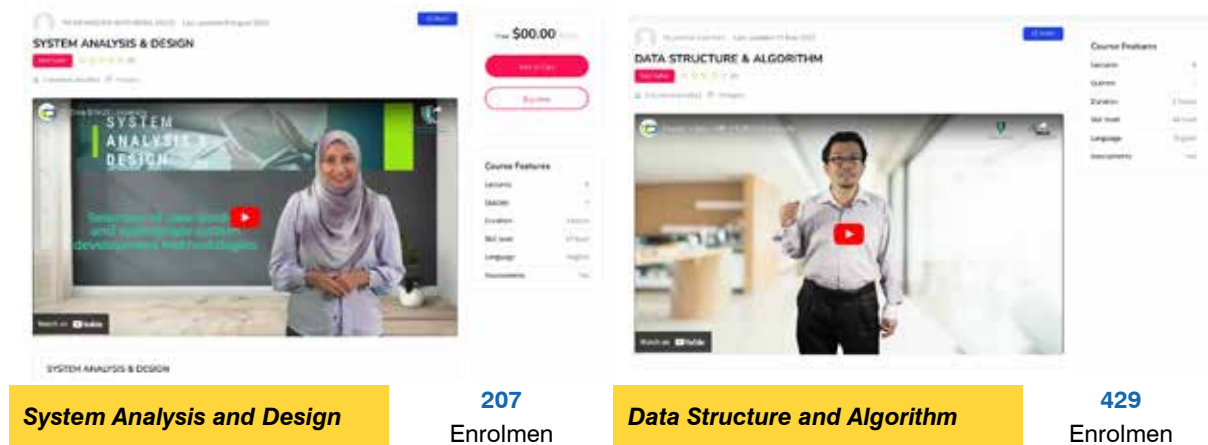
SYSTEM ANALYSIS & DESIGN

$00.00

Course Features

Lectures

Quizzes

Duration

Skill level

Language

Assessments

SYSTEM ANALYSIS DESIGN

Watch on YouTube

SYSTEM ANALYSIS & DESIGN

DATA STRUCTURE & ALGORITHM

Course Features

Lectures

Quizzes

Duration

Skill level

Language

Assessments

Watch on YouTube

System Analysis and Design

207
Enrolmen

Data Structure and Algorithm

429
Enrolmen